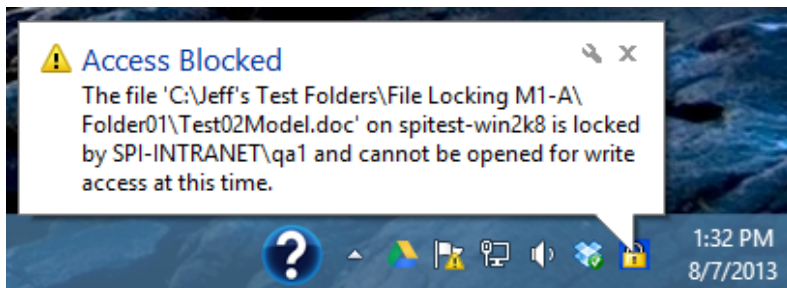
Access Blocked

The file 'C:\Jeff's Test Folders\File Locking M1-A\Folder01\Test02Model.doc' on spitest-win2k8 is locked by SPI-INTRANET\qa1 and cannot be opened for write access at this time.

?

1:32 PM
8/7/2013